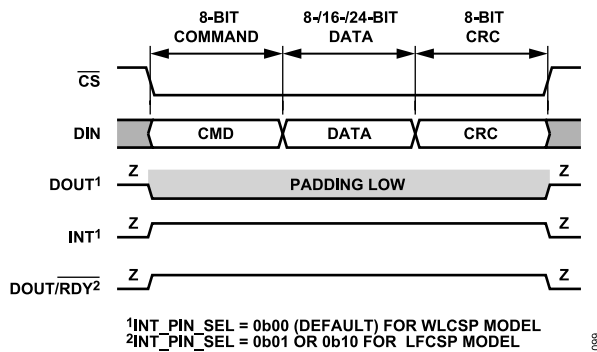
8-BIT COMMAND

8-/16-/24-BIT DATA

8-BIT CRC

$\overline{CS}$

DIN

CMD

DATA

CRC

DOUT$^1$

Z

PADDING LOW

Z

INT$^1$

Z

Z

DOUT/$\overline{RDY}$$^2$

Z

Z

$^1$INT_PIN_SEL = 0b00 (DEFAULT) FOR WLCSP MODEL
$^2$INT_PIN_SEL = 0b01 OR 0b10 FOR LFCSP MODEL

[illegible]